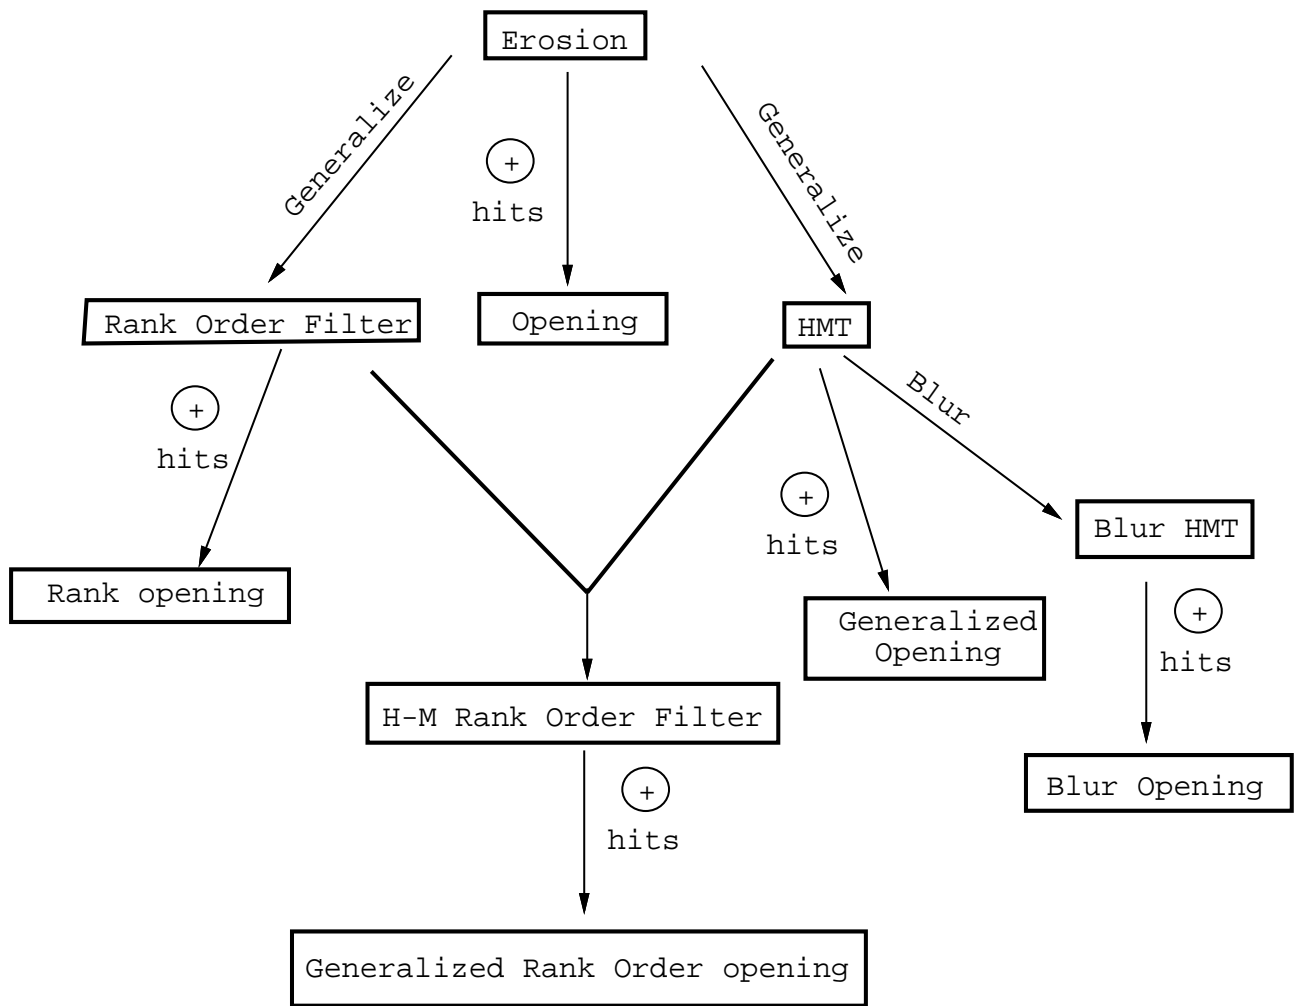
Erosion

Generalize

$\oplus$ hits

Generalize

Rank Order Filter

Opening

HMT

$\oplus$ hits

Blur

$\oplus$ hits

Blur HMT

Rank opening

Generalized Opening

$\oplus$ hits

H-M Rank Order Filter

Blur Opening

$\oplus$ hits

Generalized Rank Order opening